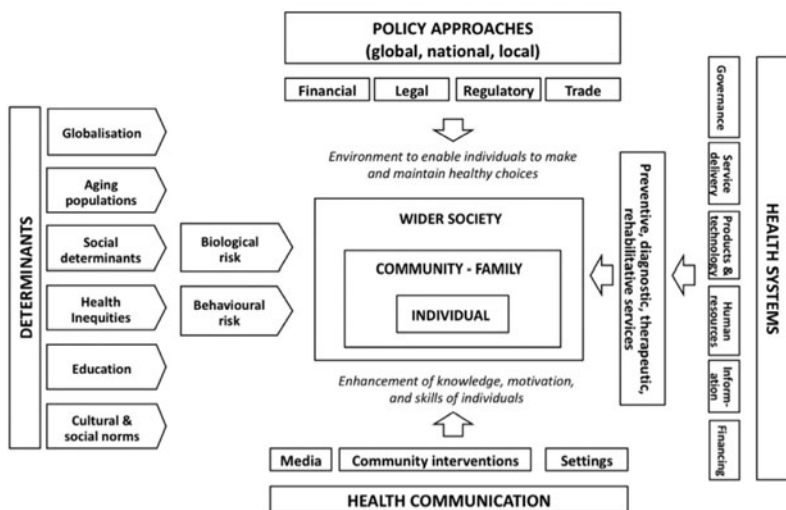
POLICY APPROACHES
(global, national, local)

Financial | Legal | Regulatory | Trade

Environment to enable individuals to make and maintain healthy choices

DETERMINANTS

Globalisation

Aging populations

Social determinants

Health Inequities

Education

Cultural & social norms

Biological risk

Behavioural risk

WIDER SOCIETY

COMMUNITY - FAMILY

INDIVIDUAL

Preventive, diagnostic, therapeutic, rehabilitative services

HEALTH SYSTEMS

Governance

Service delivery

Products & technology

Human resources

Inform-ation

Financing

Enhancement of knowledge, motivation, and skills of individuals

Media | Community interventions | Settings

HEALTH COMMUNICATION